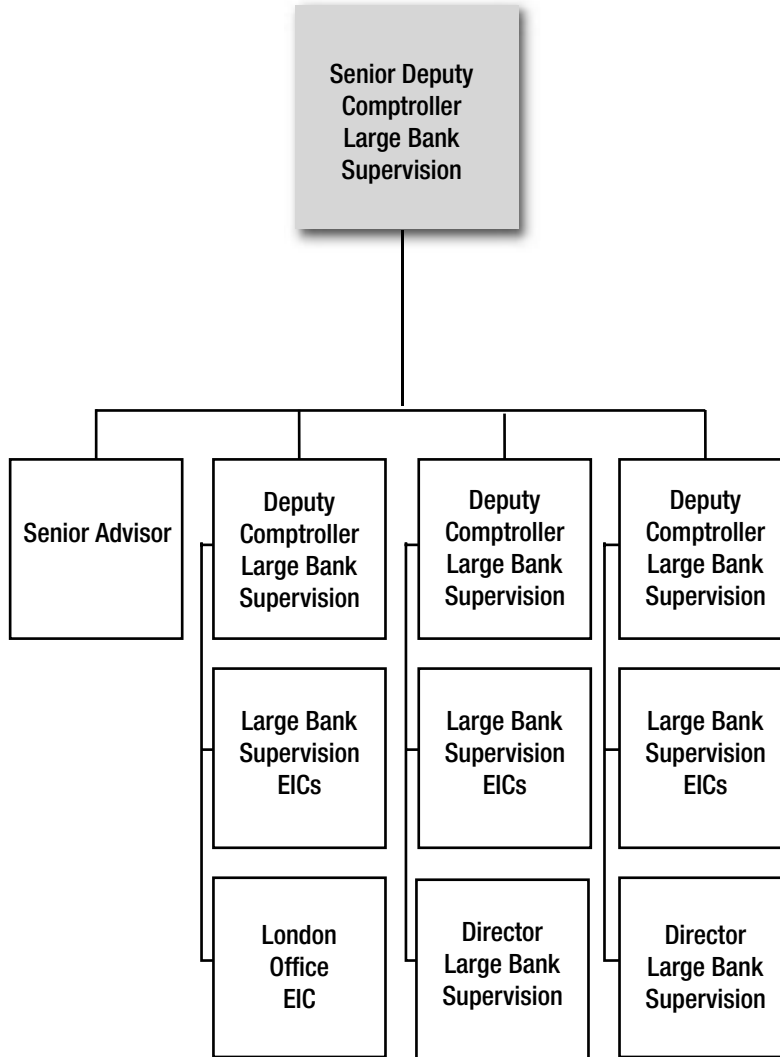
Senior Deputy Comptroller Large Bank Supervision

Senior Advisor

Deputy Comptroller Large Bank Supervision

Large Bank Supervision EICs

London Office EIC

Deputy Comptroller Large Bank Supervision

Large Bank Supervision EICs

Director Large Bank Supervision

Deputy Comptroller Large Bank Supervision

Large Bank Supervision EICs

Director Large Bank Supervision